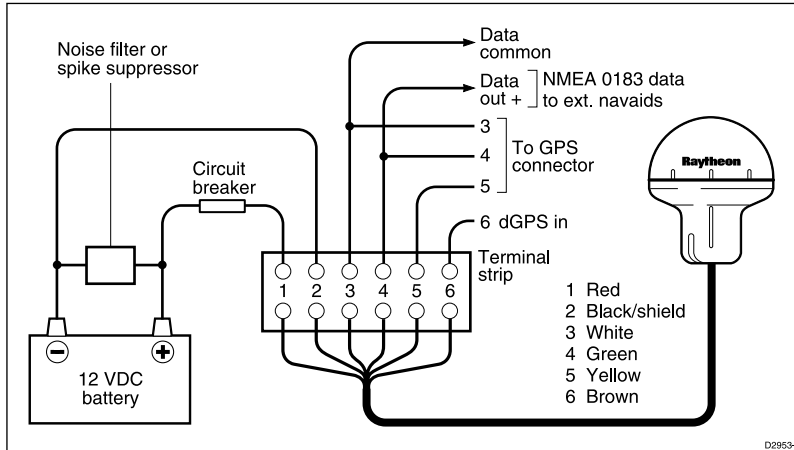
Noise filter or spike suppressor

Data common

Data out + NMEA 0183 data to ext. navaids

3
4
5
To GPS connector

Circuit breaker

6 dGPS in

Raytheon

Terminal strip

1 2 3 4 5 6

1 Red
2 Black/shield
3 White
4 Green
5 Yellow
6 Brown

⊖ ⊕

12 VDC battery

D2953-